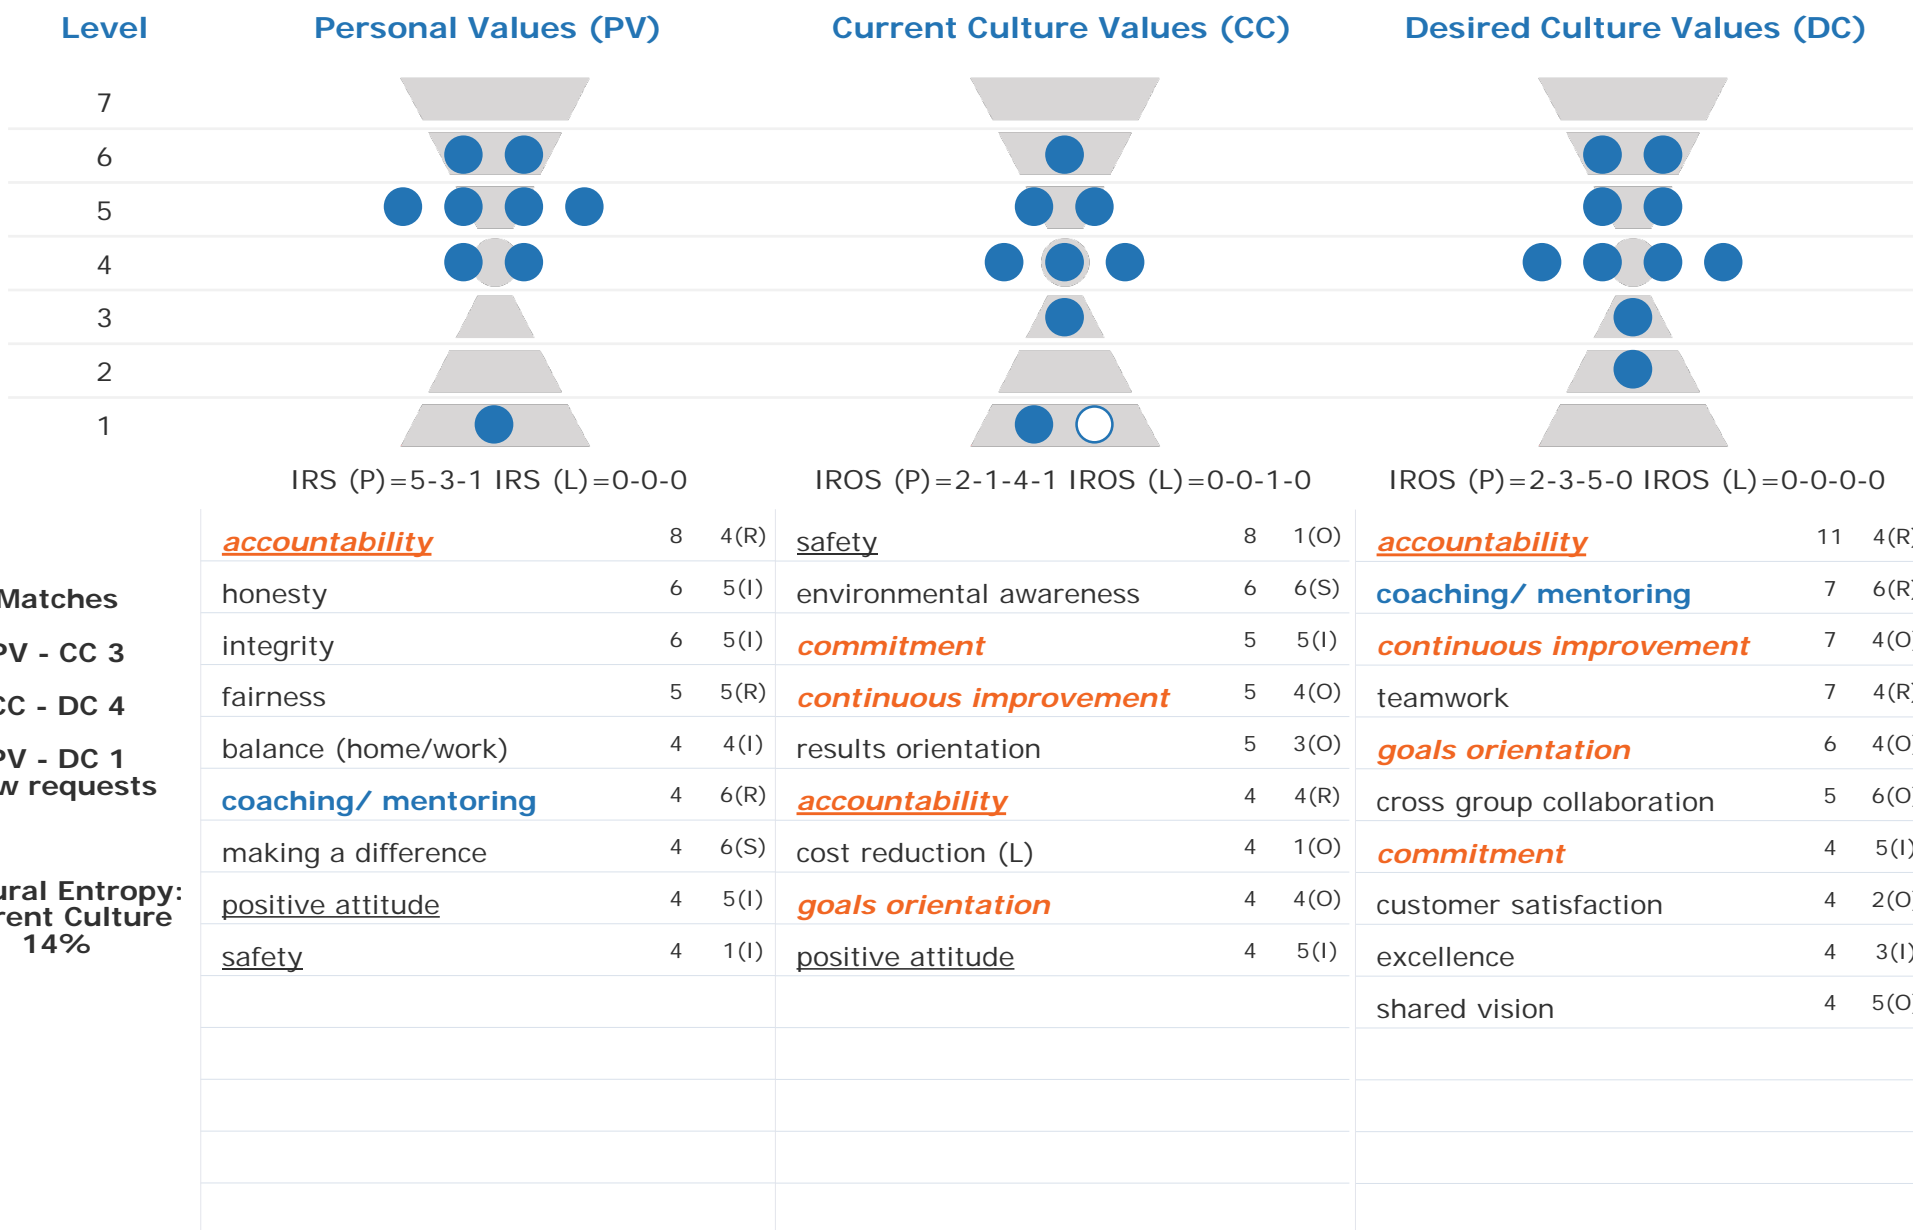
Level | Personal Values (PV) | Current Culture Values (CC) | Desired Culture Values (DC)

7
6
5
4
3
2
1

IRS (P)=5-3-1 IRS (L)=0-0-0
IROS (P)=2-1-4-1 IROS (L)=0-0-1-0
IROS (P)=2-3-5-0 IROS (L)=0-0-0-0

Matches
PV - CC 3
CC - DC 4
PV - DC 1
w requests

ural Entropy:
rent Culture
14%

| Personal Values | | | Current Culture | | | Desired Culture | | |
|---|---|---|---|---|---|---|---|---|
| accountability | 8 | 4(R) | safety | 8 | 1(O) | accountability | 11 | 4(R |
| honesty | 6 | 5(I) | environmental awareness | 6 | 6(S) | coaching/ mentoring | 7 | 6(R |
| integrity | 6 | 5(I) | commitment | 5 | 5(I) | continuous improvement | 7 | 4(O |
| fairness | 5 | 5(R) | continuous improvement | 5 | 4(O) | teamwork | 7 | 4(R |
| balance (home/work) | 4 | 4(I) | results orientation | 5 | 3(O) | goals orientation | 6 | 4(O |
| coaching/ mentoring | 4 | 6(R) | accountability | 4 | 4(R) | cross group collaboration | 5 | 6(O |
| making a difference | 4 | 6(S) | cost reduction (L) | 4 | 1(O) | commitment | 4 | 5(I |
| positive attitude | 4 | 5(I) | goals orientation | 4 | 4(O) | customer satisfaction | 4 | 2(O |
| safety | 4 | 1(I) | positive attitude | 4 | 5(I) | excellence | 4 | 3(I |
| | | | | | | shared vision | 4 | 5(O |